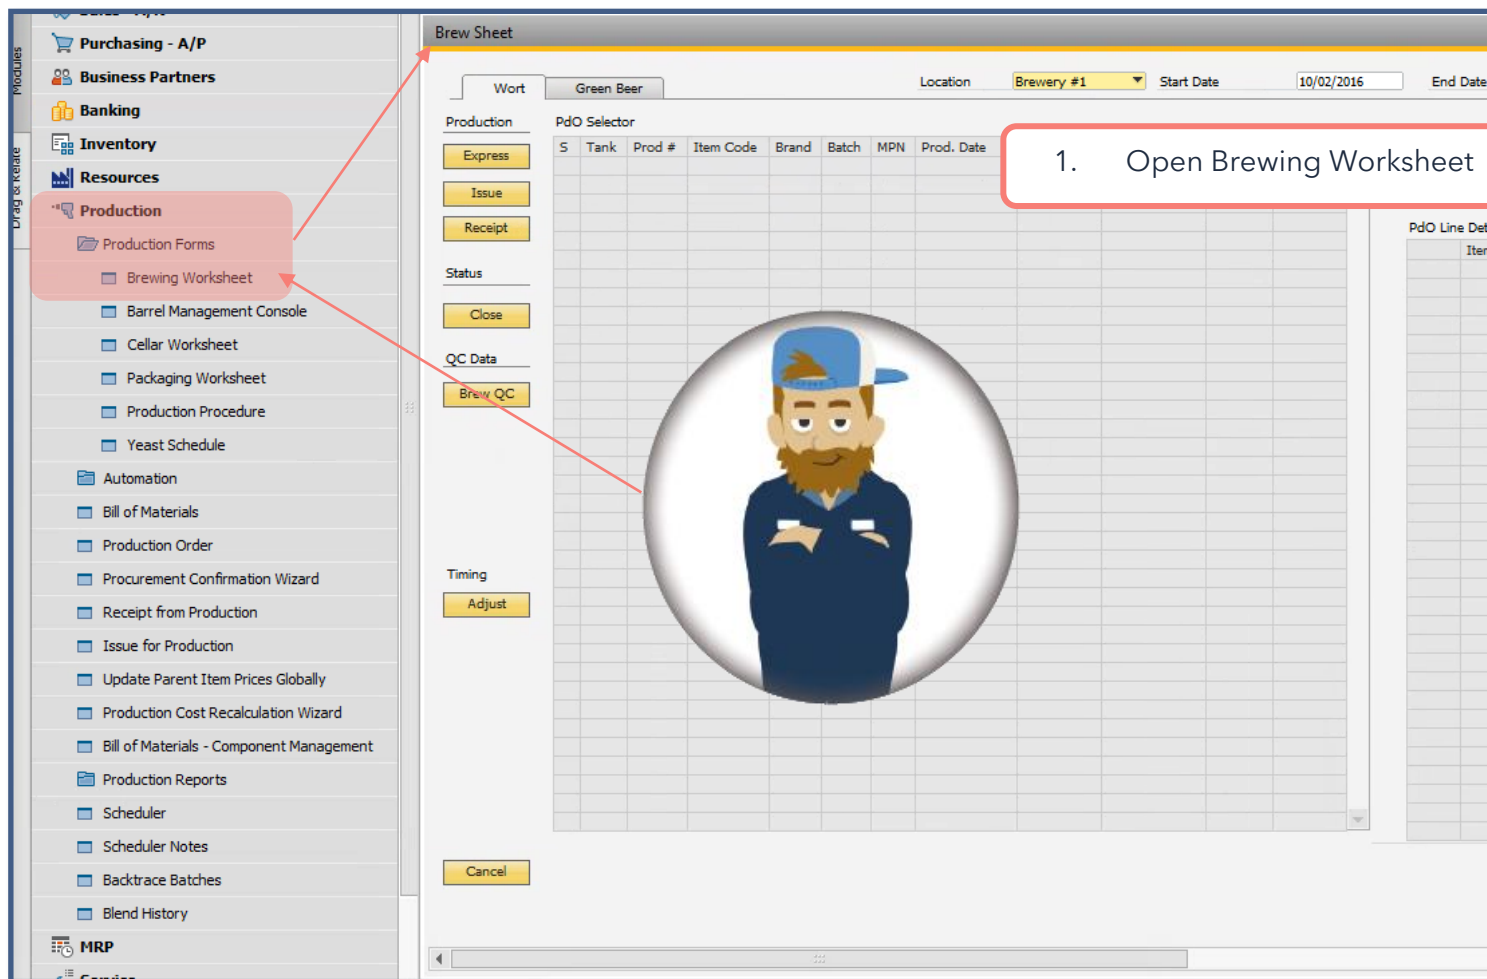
Modules
Drag & Relate
Purchasing - A/P
Business Partners
Banking
Inventory
Resources
Production
Production Forms
Brewing Worksheet
Barrel Management Console
Cellar Worksheet
Packaging Worksheet
Production Procedure
Yeast Schedule
Automation
Bill of Materials
Production Order
Procurement Confirmation Wizard
Receipt from Production
Issue for Production
Update Parent Item Prices Globally
Production Cost Recalculation Wizard
Bill of Materials - Component Management
Production Reports
Scheduler
Scheduler Notes
Backtrace Batches
Blend History
MRP

Brew Sheet
Wort
Green Beer
Location
Brewery #1
Start Date
10/02/2016
End Date
Production
Express
Issue
Receipt
Status
Close
QC Data
Brew QC
Timing
Adjust
Cancel
PdO Selector
| S | Tank | Prod # | Item Code | Brand | Batch | MPN | Prod. Date |
|---|---|---|---|---|---|---|---|

1. Open Brewing Worksheet

PdO Line Det
Iter